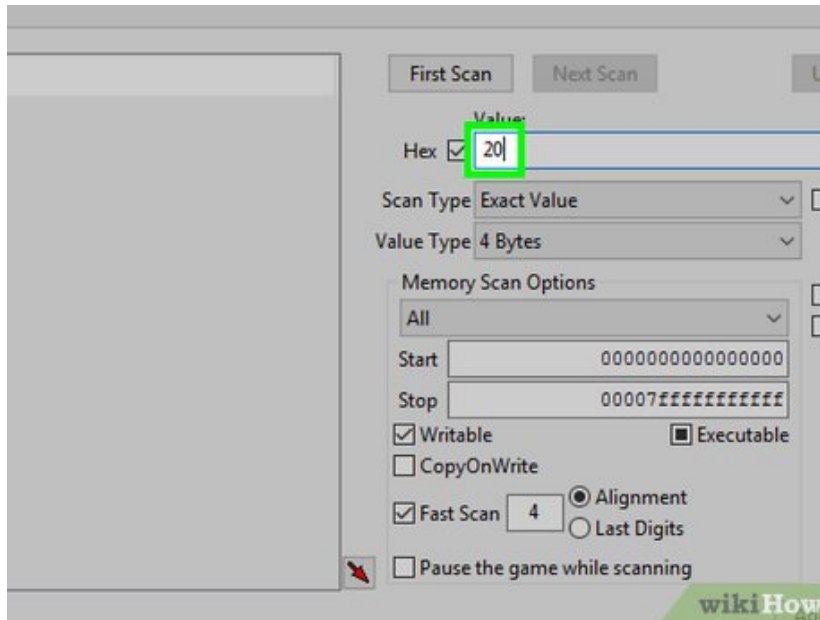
First Scan
Next Scan
Value:
Hex
20
Scan Type Exact Value
Value Type 4 Bytes
Memory Scan Options
All
Start 0000000000000000
Stop 00007fffffffffff
Writable
Executable
CopyOnWrite
Fast Scan 4
Alignment
Last Digits
Pause the game while scanning
wikiHow